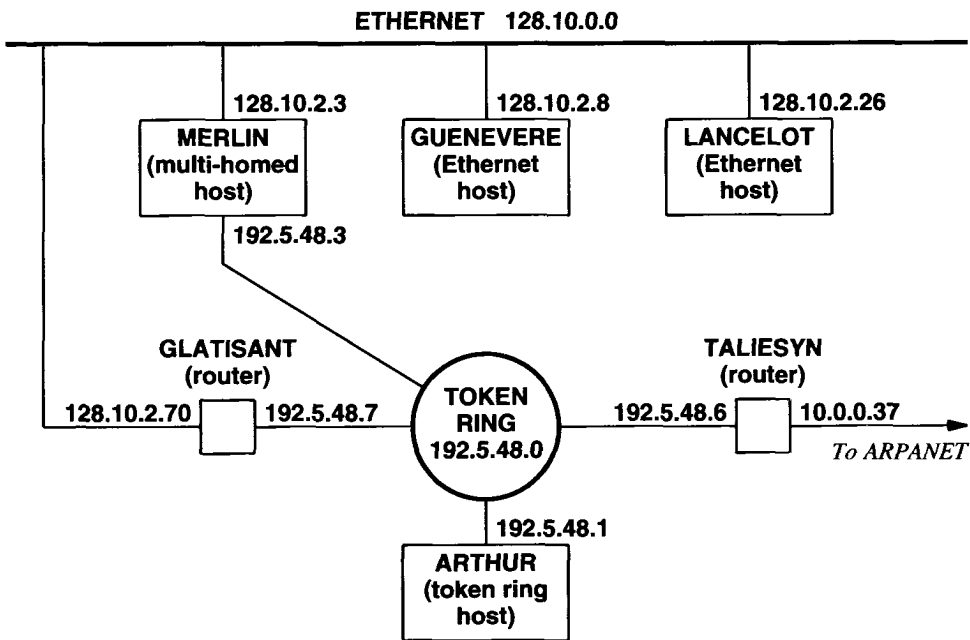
ETHERNET 128.10.0.0

128.10.2.3

MERLIN (multi-homed host)

192.5.48.3

128.10.2.8

GUENEVERE (Ethernet host)

128.10.2.26

LANCELOT (Ethernet host)

GLATISANT (router)

128.10.2.70

192.5.48.7

TOKEN RING 192.5.48.0

TALIESYN (router)

192.5.48.6

10.0.0.37

To ARPANET

192.5.48.1

ARTHUR (token ring host)